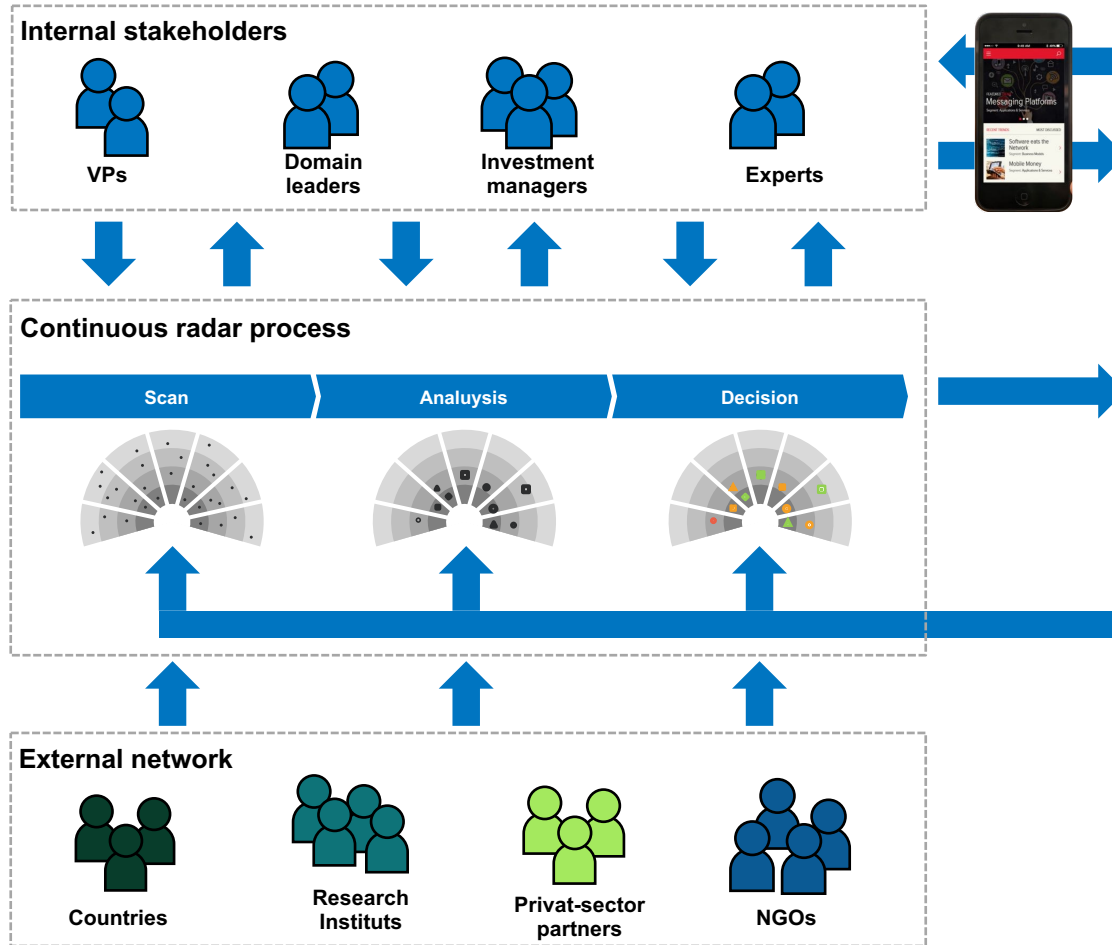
Internal stakeholders

VPs

Domain leaders

Investment managers

Experts

Messaging Platforms

Software eats the Network

Mobile Money

Continuous radar process

Scan

Analuysis

Decision

External network

Countries

Research Instituts

Privat-sector partners

NGOs